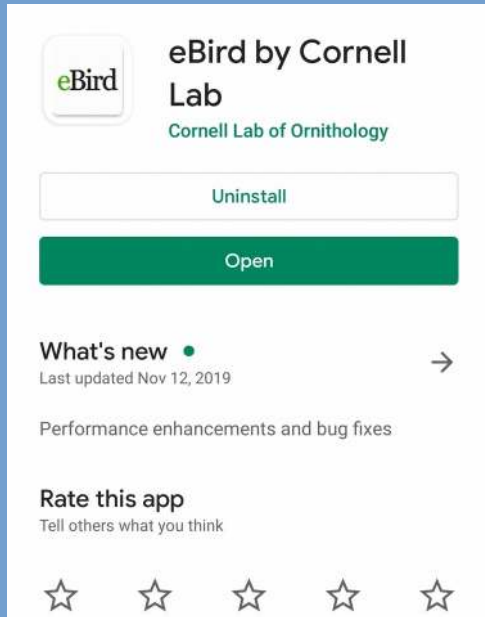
eBird

eBird by Cornell Lab

Cornell Lab of Ornithology

Uninstall

Open

What's new •

Last updated Nov 12, 2019

→

Performance enhancements and bug fixes

Rate this app

Tell others what you think

☆ ☆ ☆ ☆ ☆